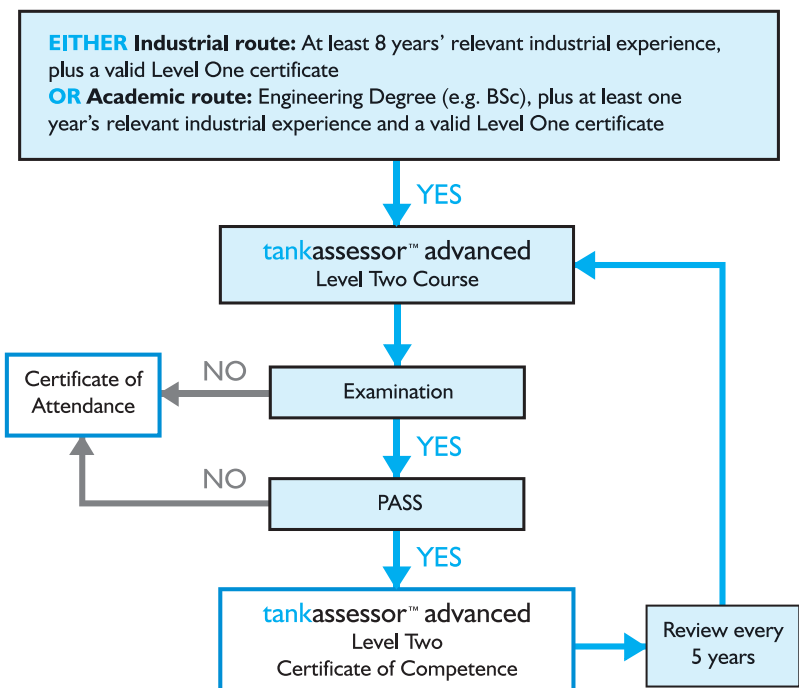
EITHER Industrial route: At least 8 years' relevant industrial experience, plus a valid Level One certificate
OR Academic route: Engineering Degree (e.g. BSc), plus at least one year's relevant industrial experience and a valid Level One certificate

YES

tankassessor™ advanced
Level Two Course

Examination

NO

Certificate of Attendance

YES

PASS

NO

YES

tankassessor™ advanced
Level Two
Certificate of Competence

Review every 5 years